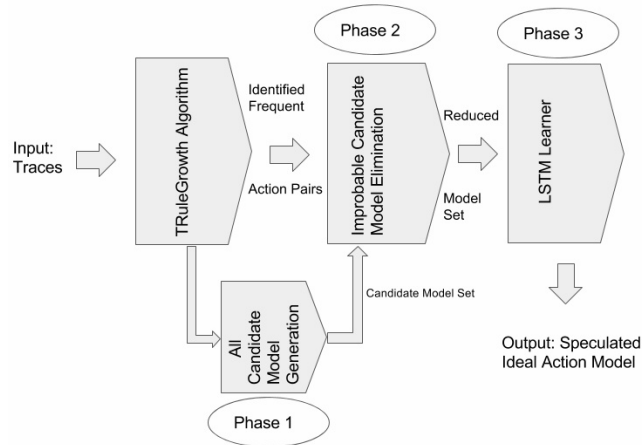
Phase 2

Phase 3

Input: Traces

TRuleGrowth Algorithm

Identified Frequent

Action Pairs

Improbable Candidate Model Elimination

Reduced

Model Set

LSTM Learner

Candidate Model Set

All Candidate Model Generation

Output: Speculated Ideal Action Model

Phase 1